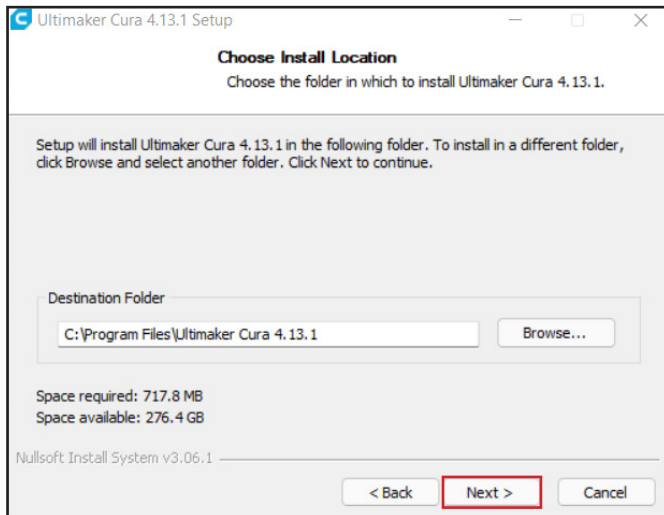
Ultimaker Cura 4.13.1 Setup

Choose Install Location

Choose the folder in which to install Ultimaker Cura 4.13.1.

Setup will install Ultimaker Cura 4.13.1 in the following folder. To install in a different folder, click Browse and select another folder. Click Next to continue.

Destination Folder

C:\Program Files\Ultimaker Cura 4.13.1

Browse...

Space required: 717.8 MB
Space available: 276.4 GB

Nullsoft Install System v3.06.1

< Back

Next >

Cancel